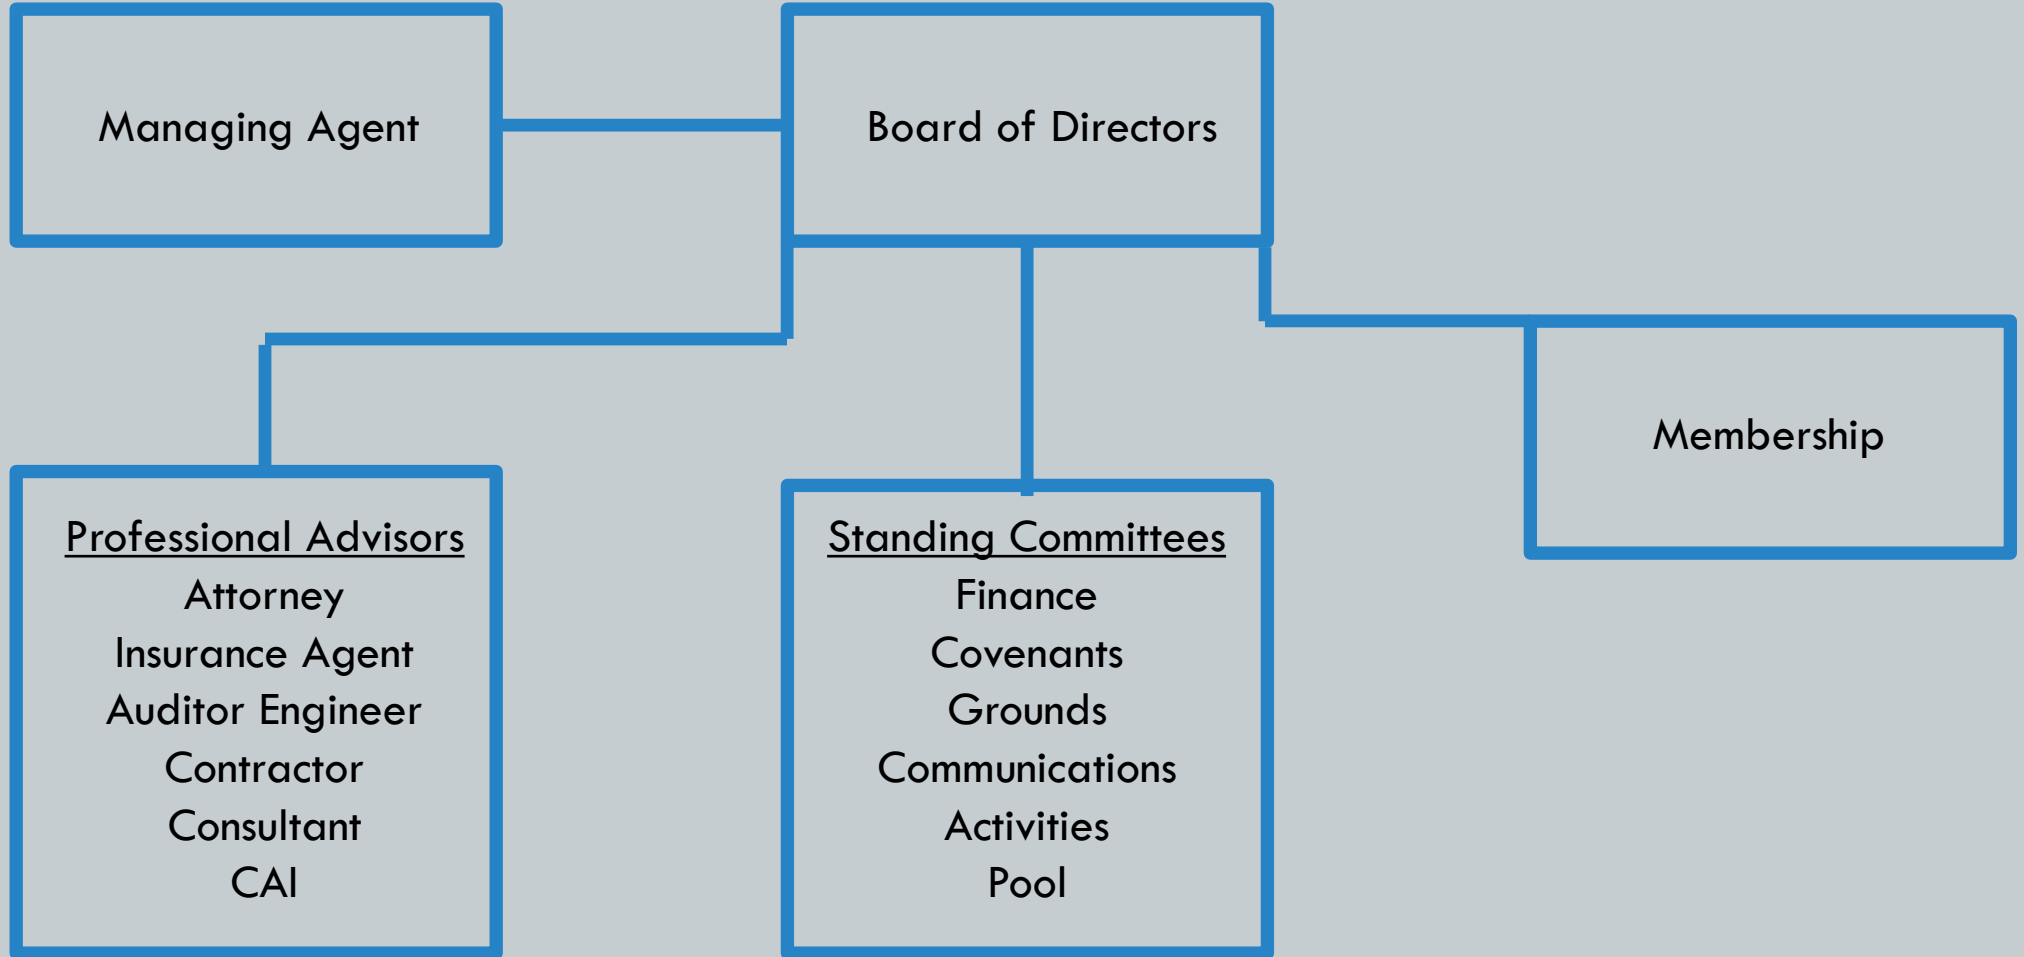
Managing Agent

Board of Directors

Membership

Professional Advisors
Attorney
Insurance Agent
Auditor Engineer
Contractor
Consultant
CAI

Standing Committees
Finance
Covenants
Grounds
Communications
Activities
Pool